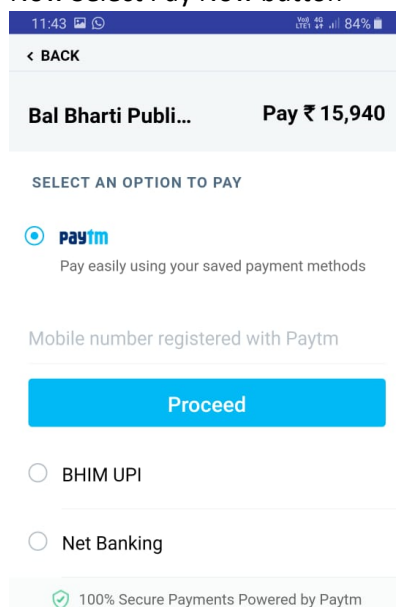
Now select Pay Now button

11:43

Vo) 4G LTE1 84%

< BACK

Bal Bharti Publi...

Pay ₹ 15,940

SELECT AN OPTION TO PAY

Paytm

Pay easily using your saved payment methods

Mobile number registered with Paytm

Proceed

BHIM UPI

Net Banking

100% Secure Payments Powered by Paytm